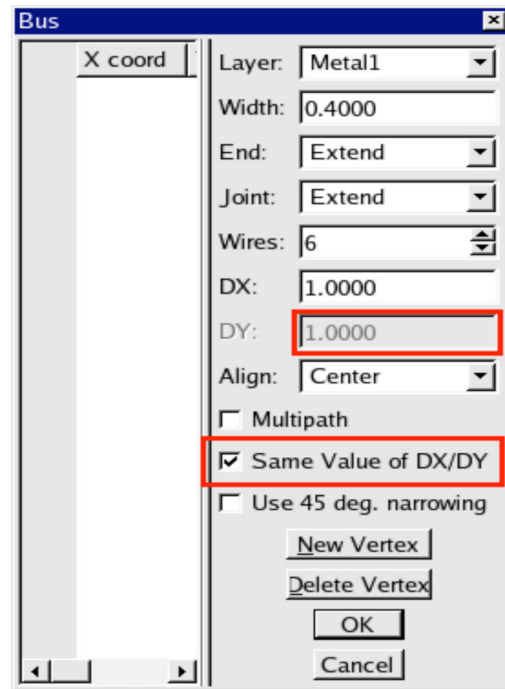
Bus

X coord

Layer: Metal1
Width: 0.4000
End: Extend
Joint: Extend
Wires: 6
DX: 1.0000
DY: 1.0000
Align: Center

Multipath
Same Value of DX/DY
Use 45 deg. narrowing

New Vertex
Delete Vertex
OK
Cancel